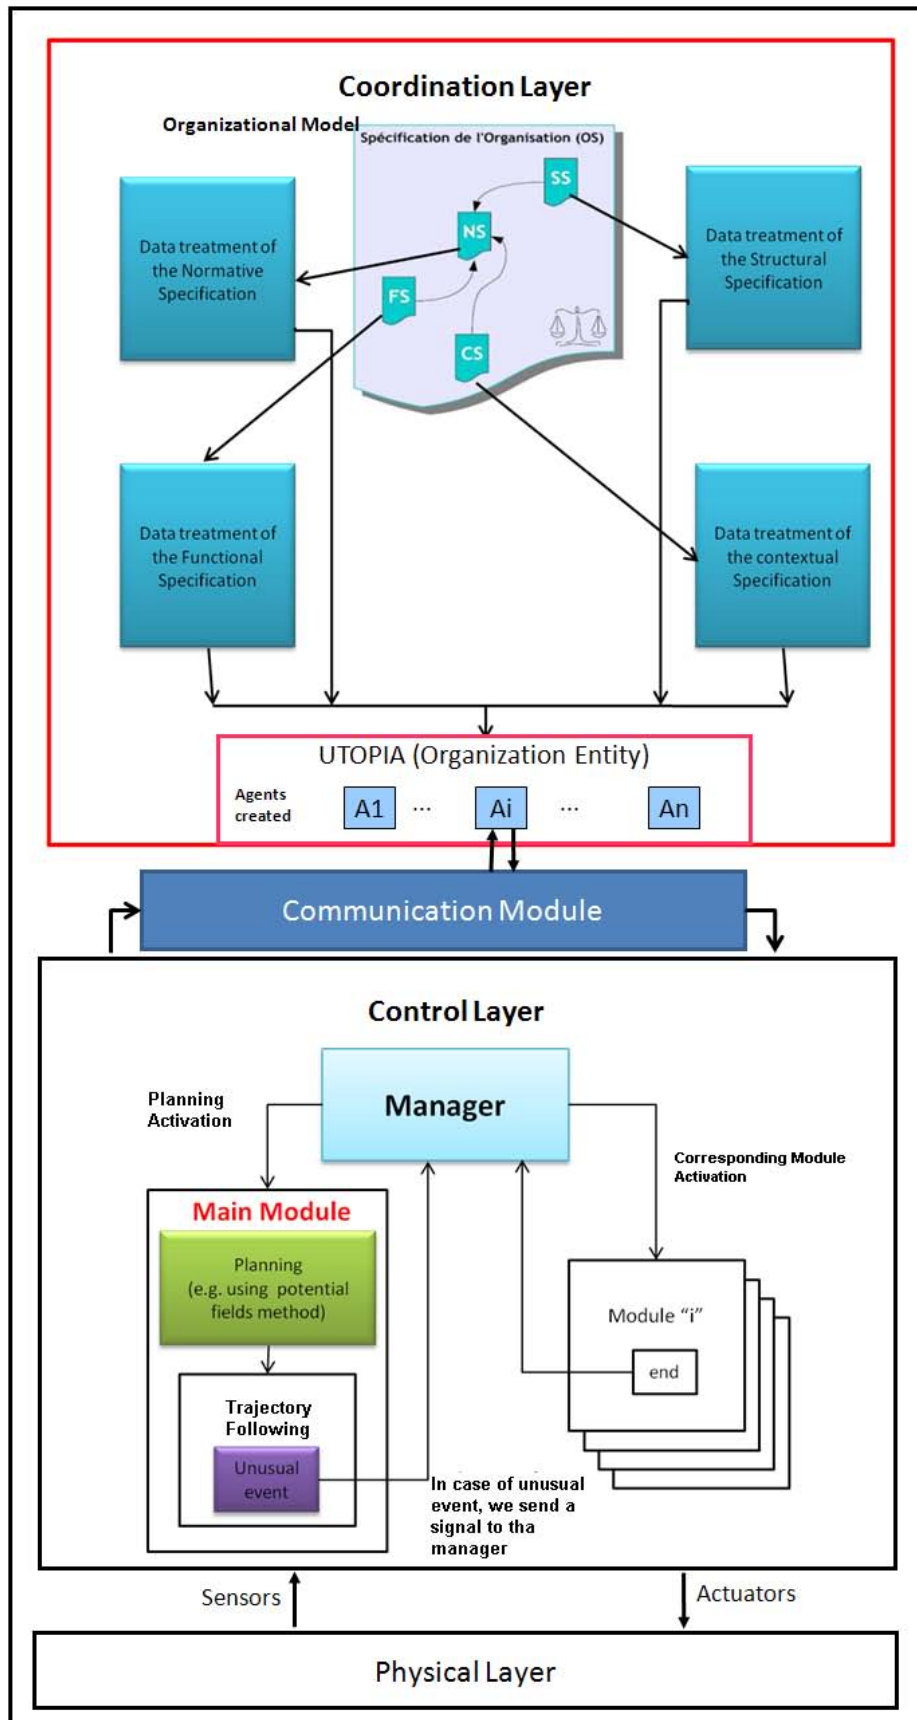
Coordination Layer

Organizational Model

Spécification de l'Organisation (OS)

SS

NS

FS

CS

Data treatment of the Normative Specification

Data treatment of the Structural Specification

Data treatment of the Functional Specification

Data treatment of the contextual Specification

UTOPIA (Organization Entity)

Agents created

A1 ... Ai ... An

Communication Module

Control Layer

Planning Activation

Manager

Corresponding Module Activation

Main Module

Planning (e.g. using potential fields method)

Trajectory Following

Unusual event

Module "i"

end

In case of unusual event, we send a signal to tha manager

Sensors

Actuators

Physical Layer